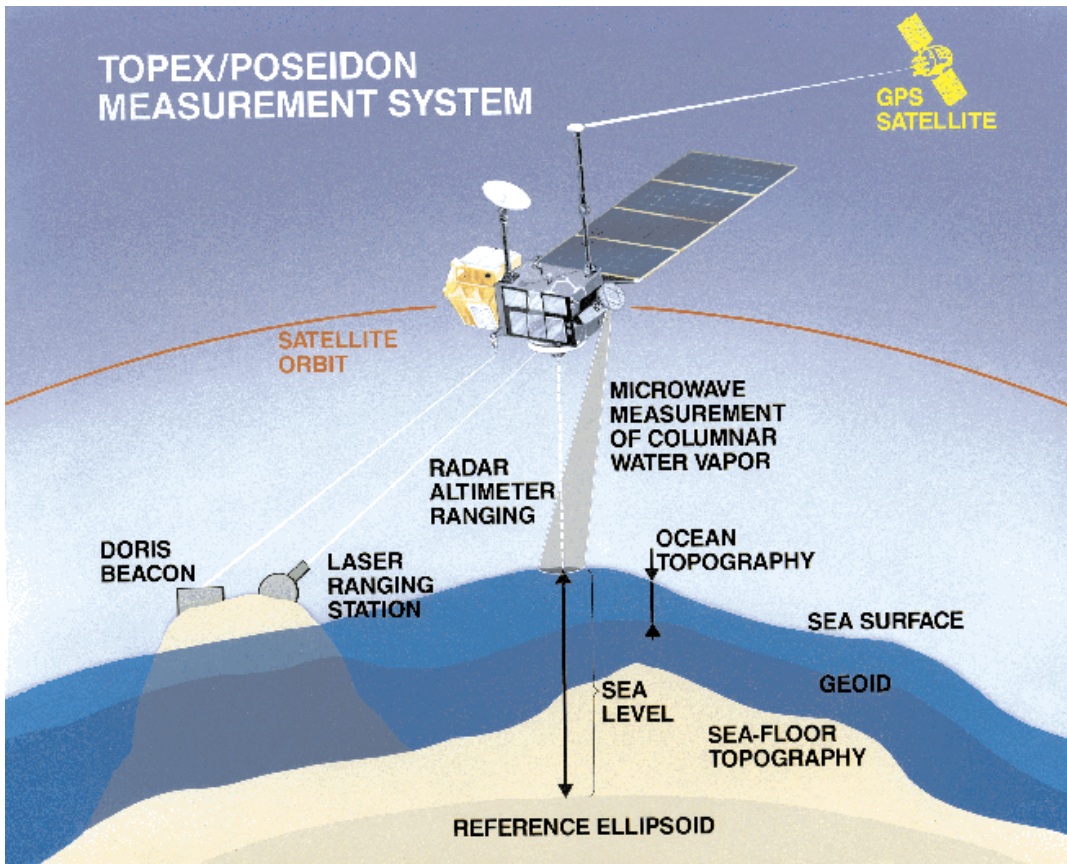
TOPEX/POSEIDON MEASUREMENT SYSTEM

GPS SATELLITE

SATELLITE ORBIT

MICROWAVE MEASUREMENT OF COLUMNAR WATER VAPOR

RADAR ALTIMETER RANGING

DORIS BEACON

LASER RANGING STATION

OCEAN TOPOGRAPHY

SEA SURFACE

SEA LEVEL

GEOID

SEA-FLOOR TOPOGRAPHY

REFERENCE ELLIPSOID